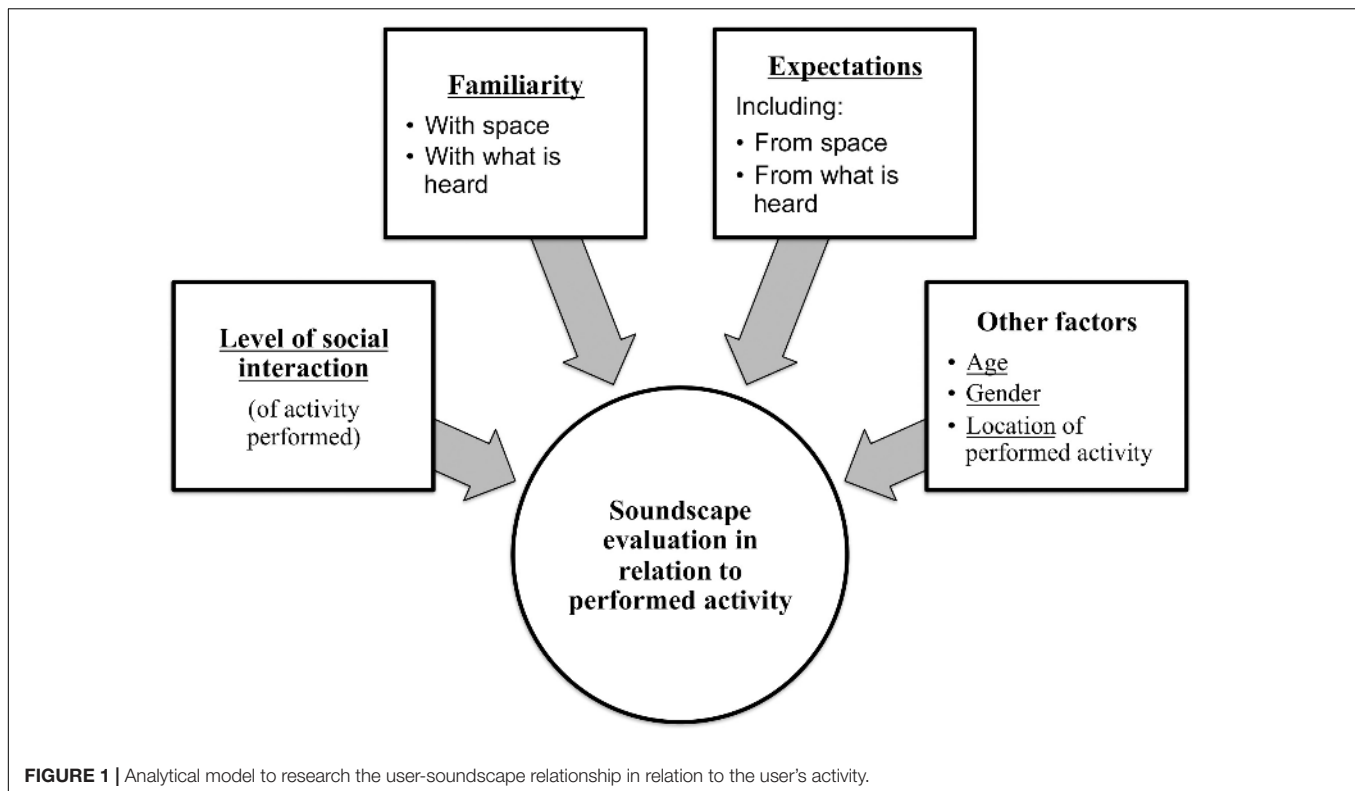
Familiarity
• With space
• With what is heard

Expectations
Including:
• From space
• From what is heard

Level of social interaction
(of activity performed)

Other factors
• Age
• Gender
• Location of performed activity

Soundscape evaluation in relation to performed activity

FIGURE 1 | Analytical model to research the user-soundscape relationship in relation to the user's activity.